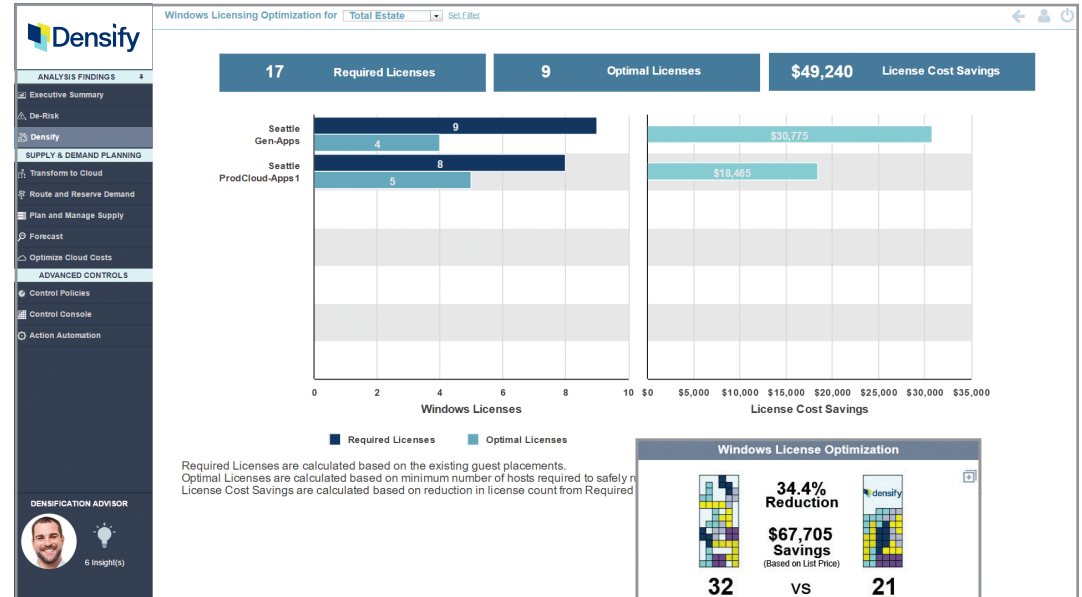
Densify

ANALYSIS FINDINGS
Executive Summary
De-Risk
Densify
SUPPLY & DEMAND PLANNING
Transform to Cloud
Route and Reserve Demand
Plan and Manage Supply
Forecast
Optimize Cloud Costs
ADVANCED CONTROLS
Control Policies
Control Console
Action Automation

DENSIFICATION ADVISOR
6 Insight(s)

Windows Licensing Optimization for Total Estate Set Filter

17 Required Licenses
9 Optimal Licenses
$49,240 License Cost Savings

Seattle Gen-Apps
Seattle ProdCloud-Apps1

9
4
8
5

0 2 4 6 8 10
Windows Licenses

$30,775
$18,465

$0 $5,000 $10,000 $15,000 $20,000 $25,000 $30,000 $35,000
License Cost Savings

Required Licenses
Optimal Licenses

Required Licenses are calculated based on the existing guest placements.
Optimal Licenses are calculated based on minimum number of hosts required to safely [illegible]
License Cost Savings are calculated based on reduction in license count from Required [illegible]

Windows License Optimization
34.4%
Reduction
$67,705
Savings
(Based on List Price)
densify
32
VS
21